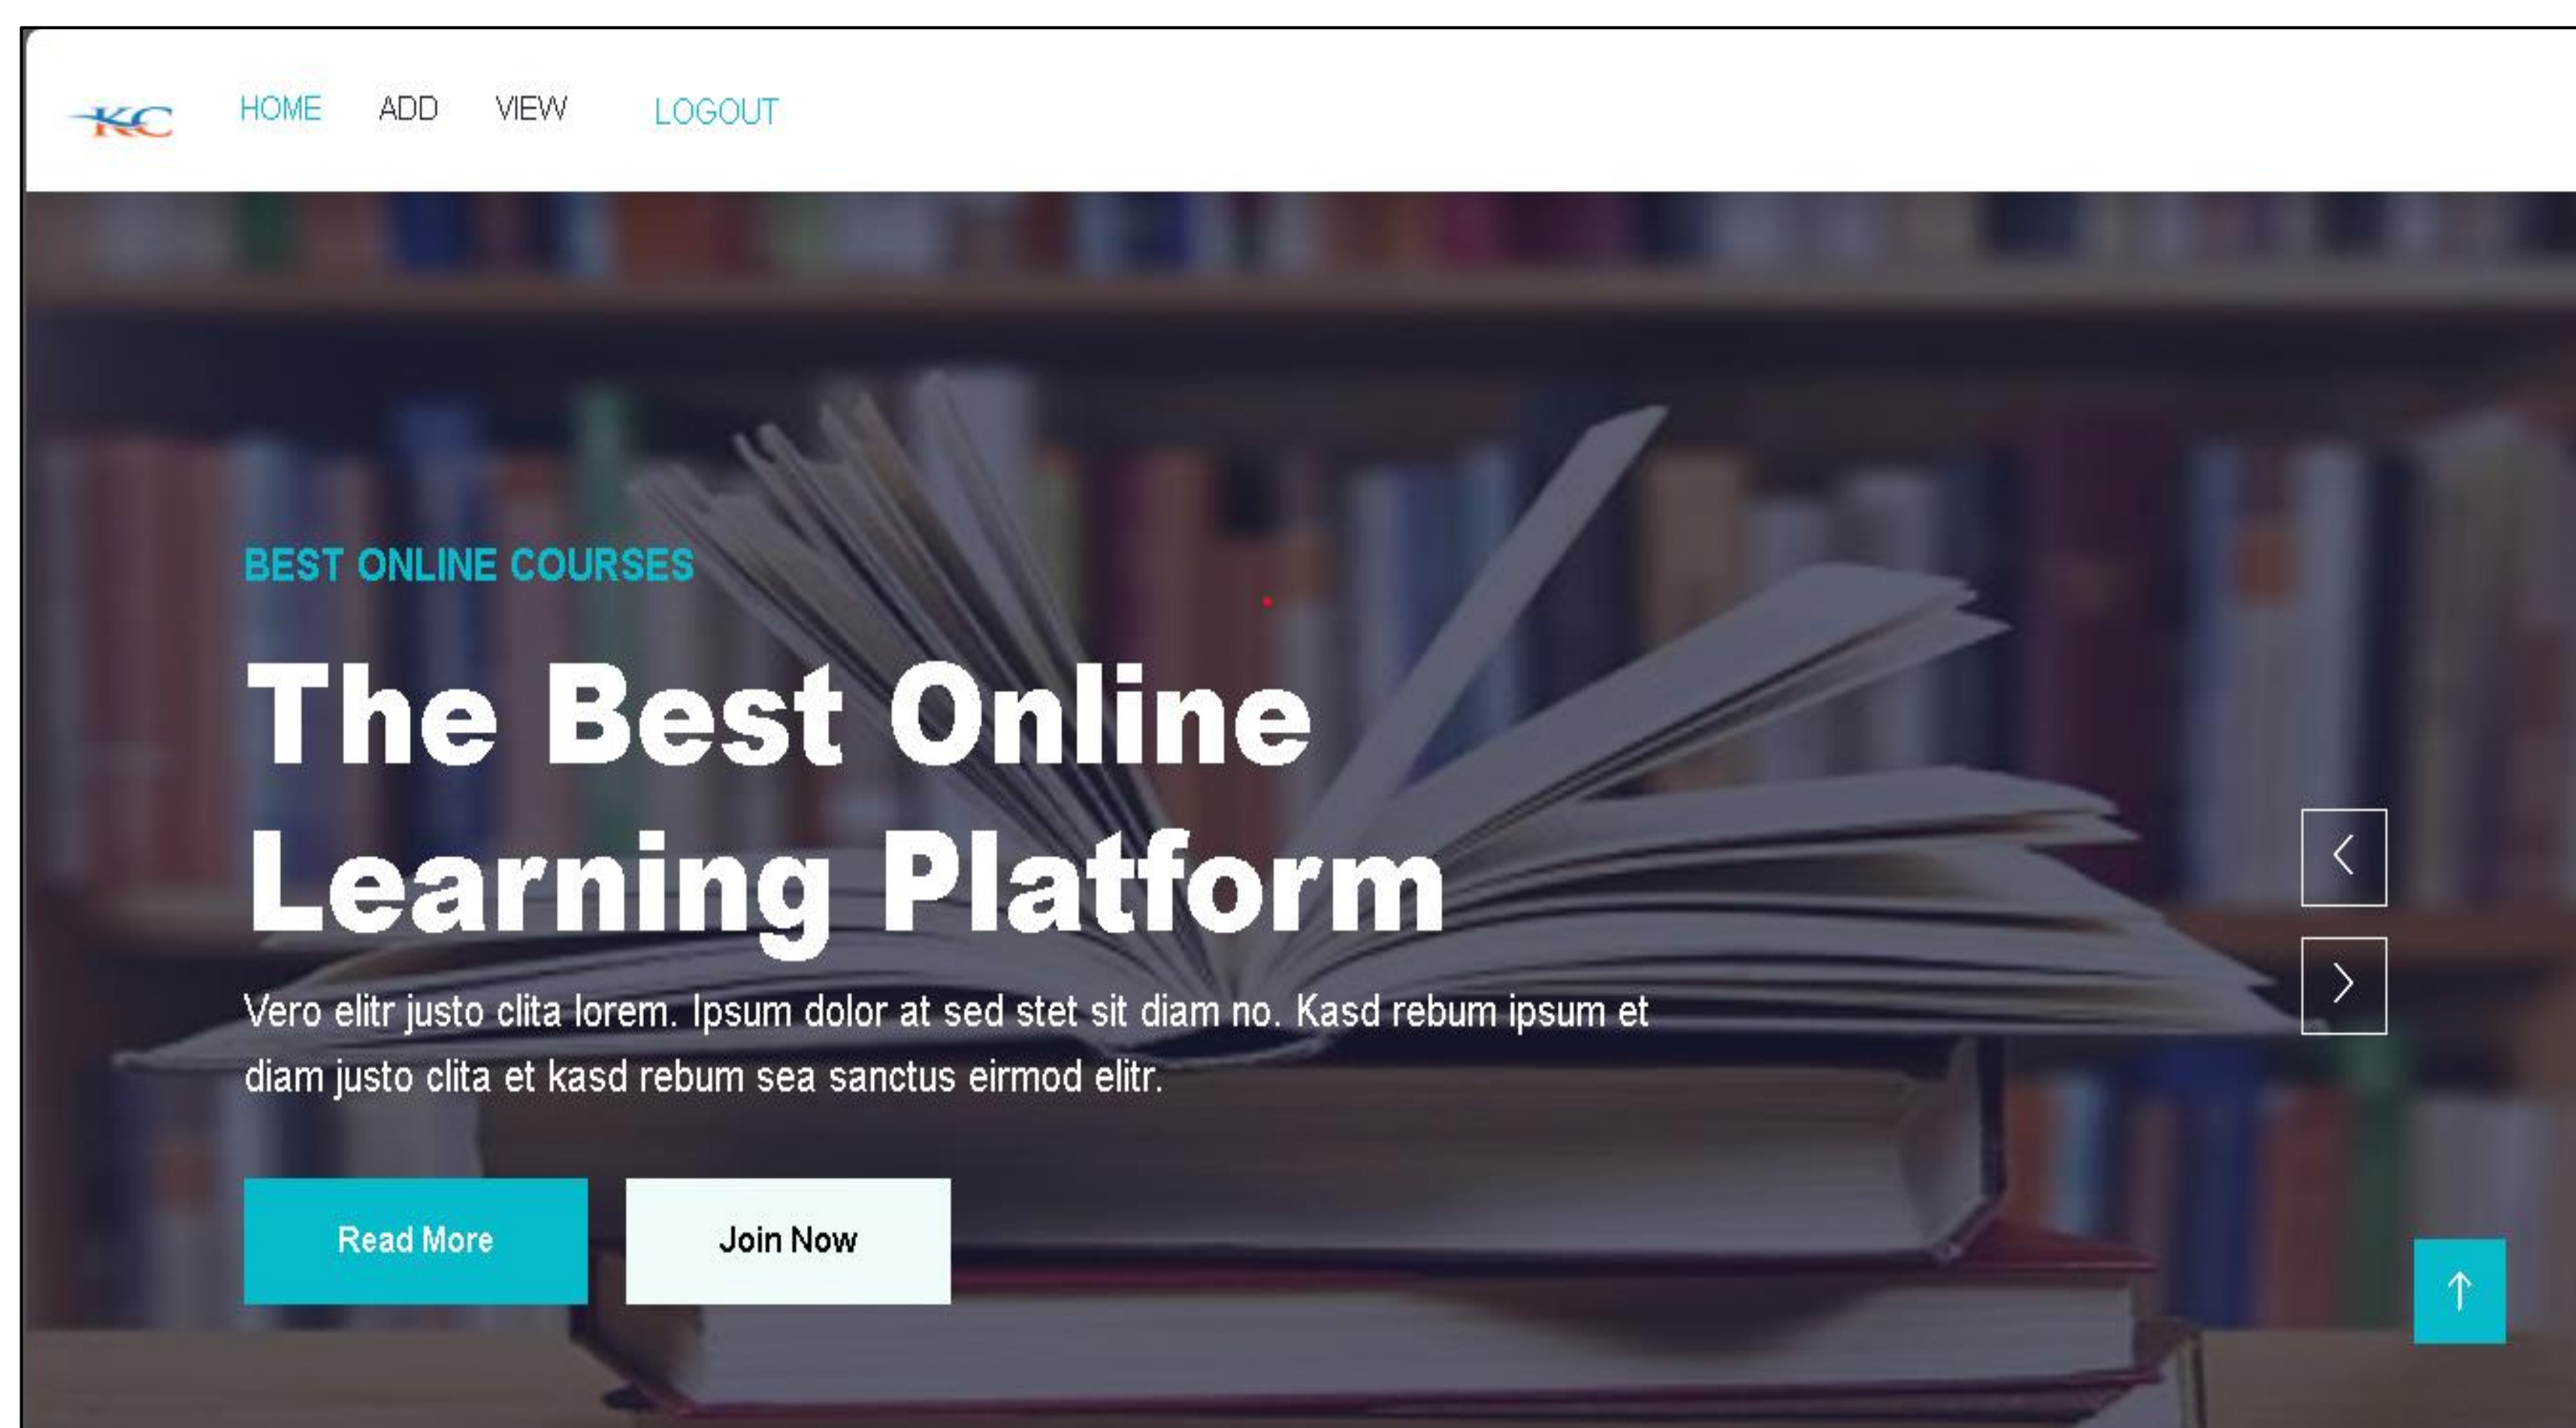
KC

HOME ADD VIEW LOGOUT

BEST ONLINE COURSES

The Best Online Learning Platform

Vero elitr justo clita lorem. Ipsum dolor at sed stet sit diam no. Kasd rebum ipsum et diam justo clita et kasd rebum sea sanctus eirmod elitr.

Read More

Join Now